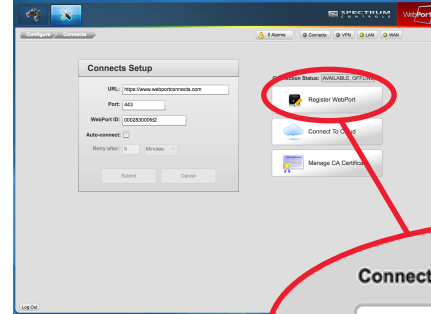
SPECTRUM CONTROLS

WebPort

Configure Connects

0 Alarms

Connects

VPN

LAN

WAN

Connects Setup

URL: https://www.webportconnecte.com

Port: 443

WebPort ID: 00026300fd2

Auto-connect:

Retry after: 5 Minutes

Submit

Cancel

Connection Status: AVAILABLE, OFFLINE

Register WebPort

Connect To Cloud

Manage CA Certificat

Connect

Log Out